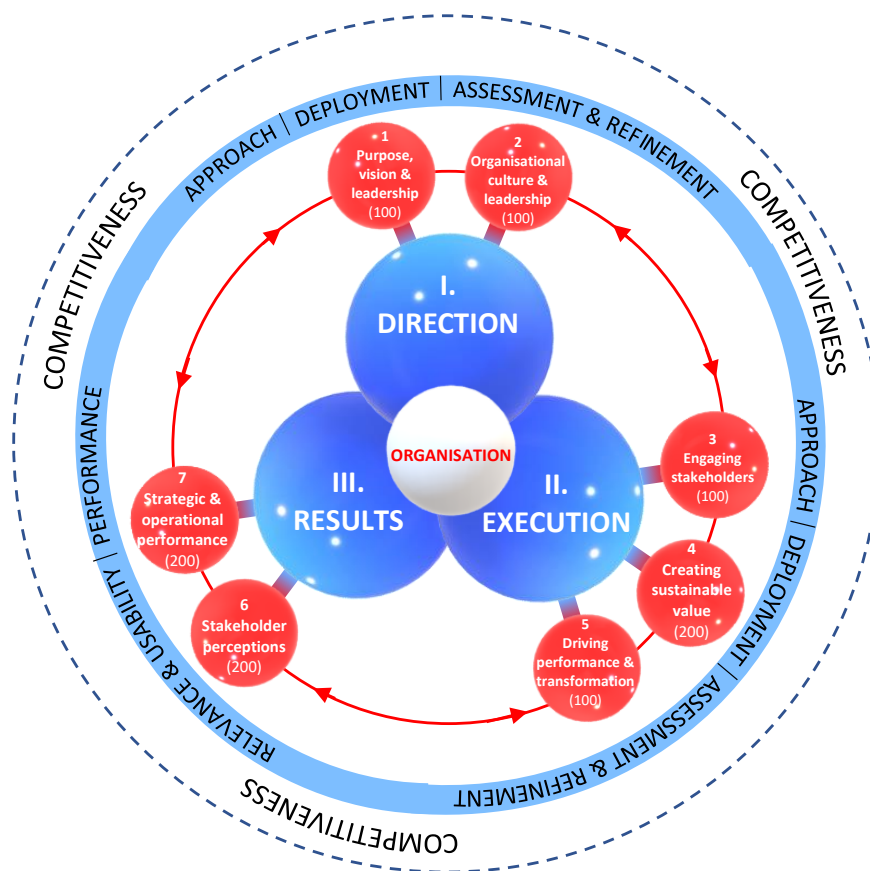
APPROACH | DEPLOYMENT | ASSESSMENT & REFINEMENT

COMPETITIVENESS

COMPETITIVENESS

1
Purpose, vision & leadership
(100)

2
Organisational culture & leadership
(100)

I.
DIRECTION

ORGANISATION

II.
EXECUTION

III.
RESULTS

3
Engaging stakeholders
(100)

4
Creating sustainable value
(200)

5
Driving performance & transformation
(100)

6
Stakeholder perceptions
(200)

7
Strategic & operational performance
(200)

APPROACH | DEPLOYMENT | ASSESSMENT & REFINEMENT

RELEVANCE & USABILITY | PERFORMANCE

COMPETITIVENESS

COMPETITIVENESS